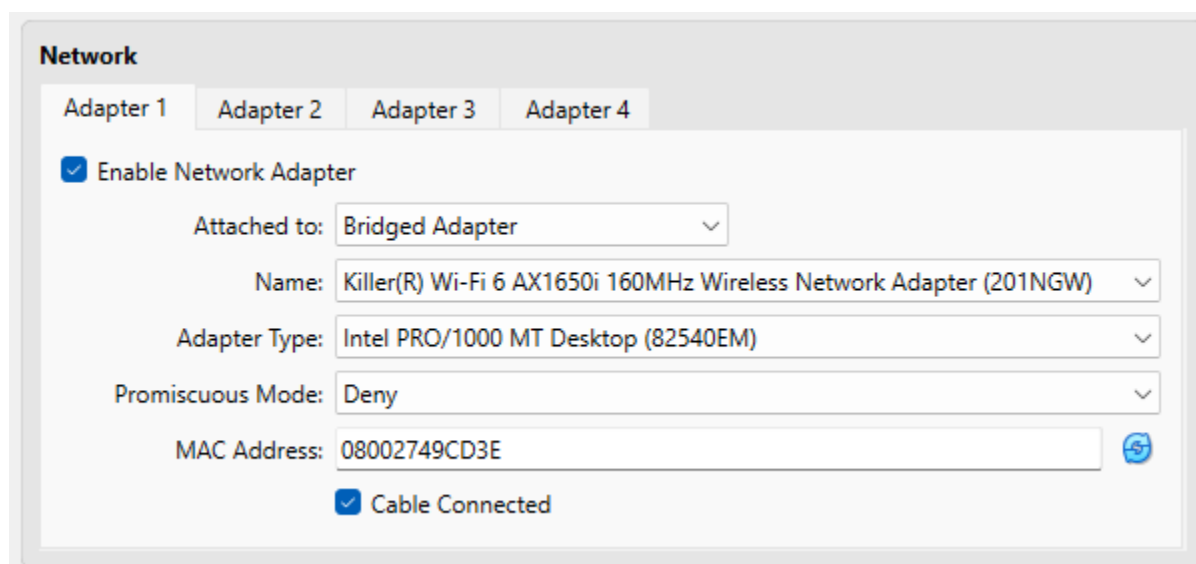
Network

Adapter 1 Adapter 2 Adapter 3 Adapter 4

Enable Network Adapter

Attached to: Bridged Adapter

Name: Killer(R) Wi-Fi 6 AX1650i 160MHz Wireless Network Adapter (201NGW)

Adapter Type: Intel PRO/1000 MT Desktop (82540EM)

Promiscuous Mode: Deny

MAC Address: 08002749CD3E

Cable Connected